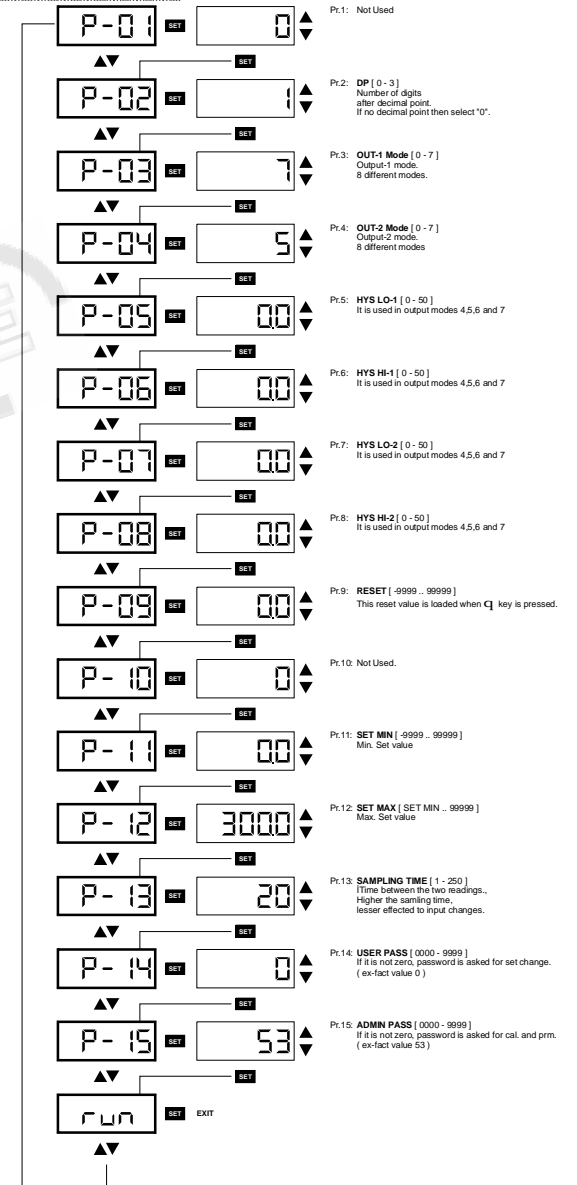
P-01 SET 0

Pr.1: Not Used

SET

P-02 SET 1

Pr.2: DP [ 0 - 3 ]
Number of digits after decimal point.
If no decimal point then select "0".

SET

P-03 SET 7

Pr.3: OUT-1 Mode [ 0 - 7 ]
Output-1 mode.
8 different modes.

SET

P-04 SET 5

Pr.4: OUT-2 Mode [ 0 - 7 ]
Output-2 mode.
8 different modes

SET

P-05 SET 0.0

Pr.5: HYS LO-1 [ 0 - 50 ]
It is used in output modes 4,5,6 and 7

SET

P-06 SET 0.0

Pr.6: HYS HI-1 [ 0 - 50 ]
It is used in output modes 4,5,6 and 7

SET

P-07 SET 0.0

Pr.7: HYS LO-2 [ 0 - 50 ]
It is used in output modes 4,5,6 and 7

SET

P-08 SET 0.0

Pr.8: HYS HI-2 [ 0 - 50 ]
It is used in output modes 4,5,6 and 7

SET

P-09 SET 0.0

Pr.9: RESET [ -9999 .. 99999 ]
This reset value is loaded when C key is pressed.

SET

P-10 SET 0

Pr.10: Not Used.

SET

P-11 SET 0.0

Pr.11: SET MIN [ -9999 .. 99999 ]
Min. Set value

SET

P-12 SET 300.0

Pr.12: SET MAX [ SET MIN .. 99999 ]
Max. Set value

SET

P-13 SET 20

Pr.13: SAMPLING TIME [ 1 - 250 ]
lTime between the two readings.,
Higher the samling time,
lesser effected to input changes.

SET

P-14 SET 0

Pr.14: USER PASS [ 0000 - 9999 ]
If it is not zero, password is asked for set change.
( ex-fact value 0 )

SET

P-15 SET 53

Pr.15: ADMIN PASS [ 0000 - 9999 ]
If it is not zero, password is asked for cal. and prm.
( ex-fact value 53 )

SET

run SET EXIT